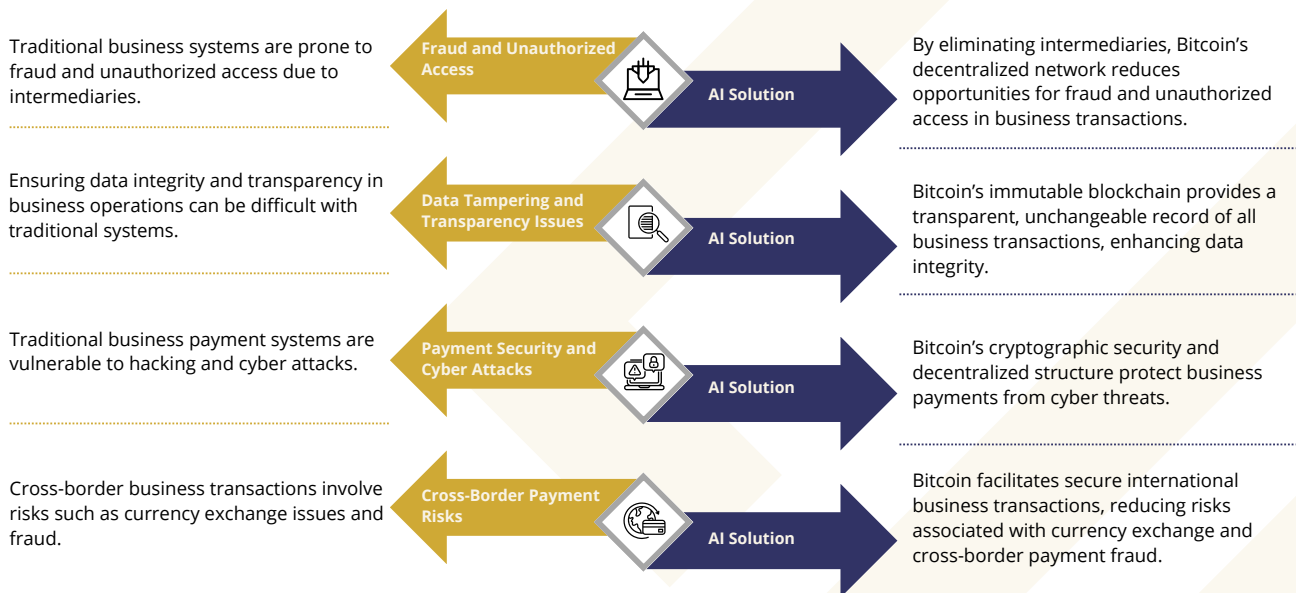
Traditional business systems are prone to fraud and unauthorized access due to intermediaries.

Fraud and Unauthorized Access

AI Solution

By eliminating intermediaries, Bitcoin's decentralized network reduces opportunities for fraud and unauthorized access in business transactions.

Ensuring data integrity and transparency in business operations can be difficult with traditional systems.

Data Tampering and Transparency Issues

AI Solution

Bitcoin's immutable blockchain provides a transparent, unchangeable record of all business transactions, enhancing data integrity.

Traditional business payment systems are vulnerable to hacking and cyber attacks.

Payment Security and Cyber Attacks

AI Solution

Bitcoin's cryptographic security and decentralized structure protect business payments from cyber threats.

Cross-border business transactions involve risks such as currency exchange issues and fraud.

Cross-Border Payment Risks

AI Solution

Bitcoin facilitates secure international business transactions, reducing risks associated with currency exchange and cross-border payment fraud.